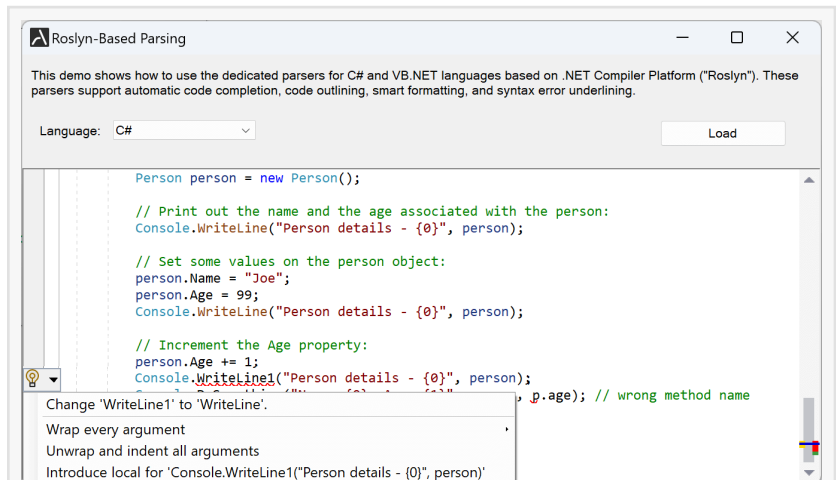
Roslyn-Based Parsing

This demo shows how to use the dedicated parsers for C# and VB.NET languages based on .NET Compiler Platform ("Roslyn"). These parsers support automatic code completion, code outlining, smart formatting, and syntax error underlining.

Language: C#

Load

Person person = new Person();

// Print out the name and the age associated with the person:
Console.WriteLine("Person details - {0}", person);

// Set some values on the person object:
person.Name = "Joe";
person.Age = 99;
Console.WriteLine("Person details - {0}", person);

// Increment the Age property:
person.Age += 1;
Console.WriteLine1("Person details - {0}", person);
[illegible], p.age); // wrong method name

Change 'WriteLine1' to 'WriteLine'.
Wrap every argument
Unwrap and indent all arguments
Introduce local for 'Console.WriteLine1("Person details - {0}", person)'